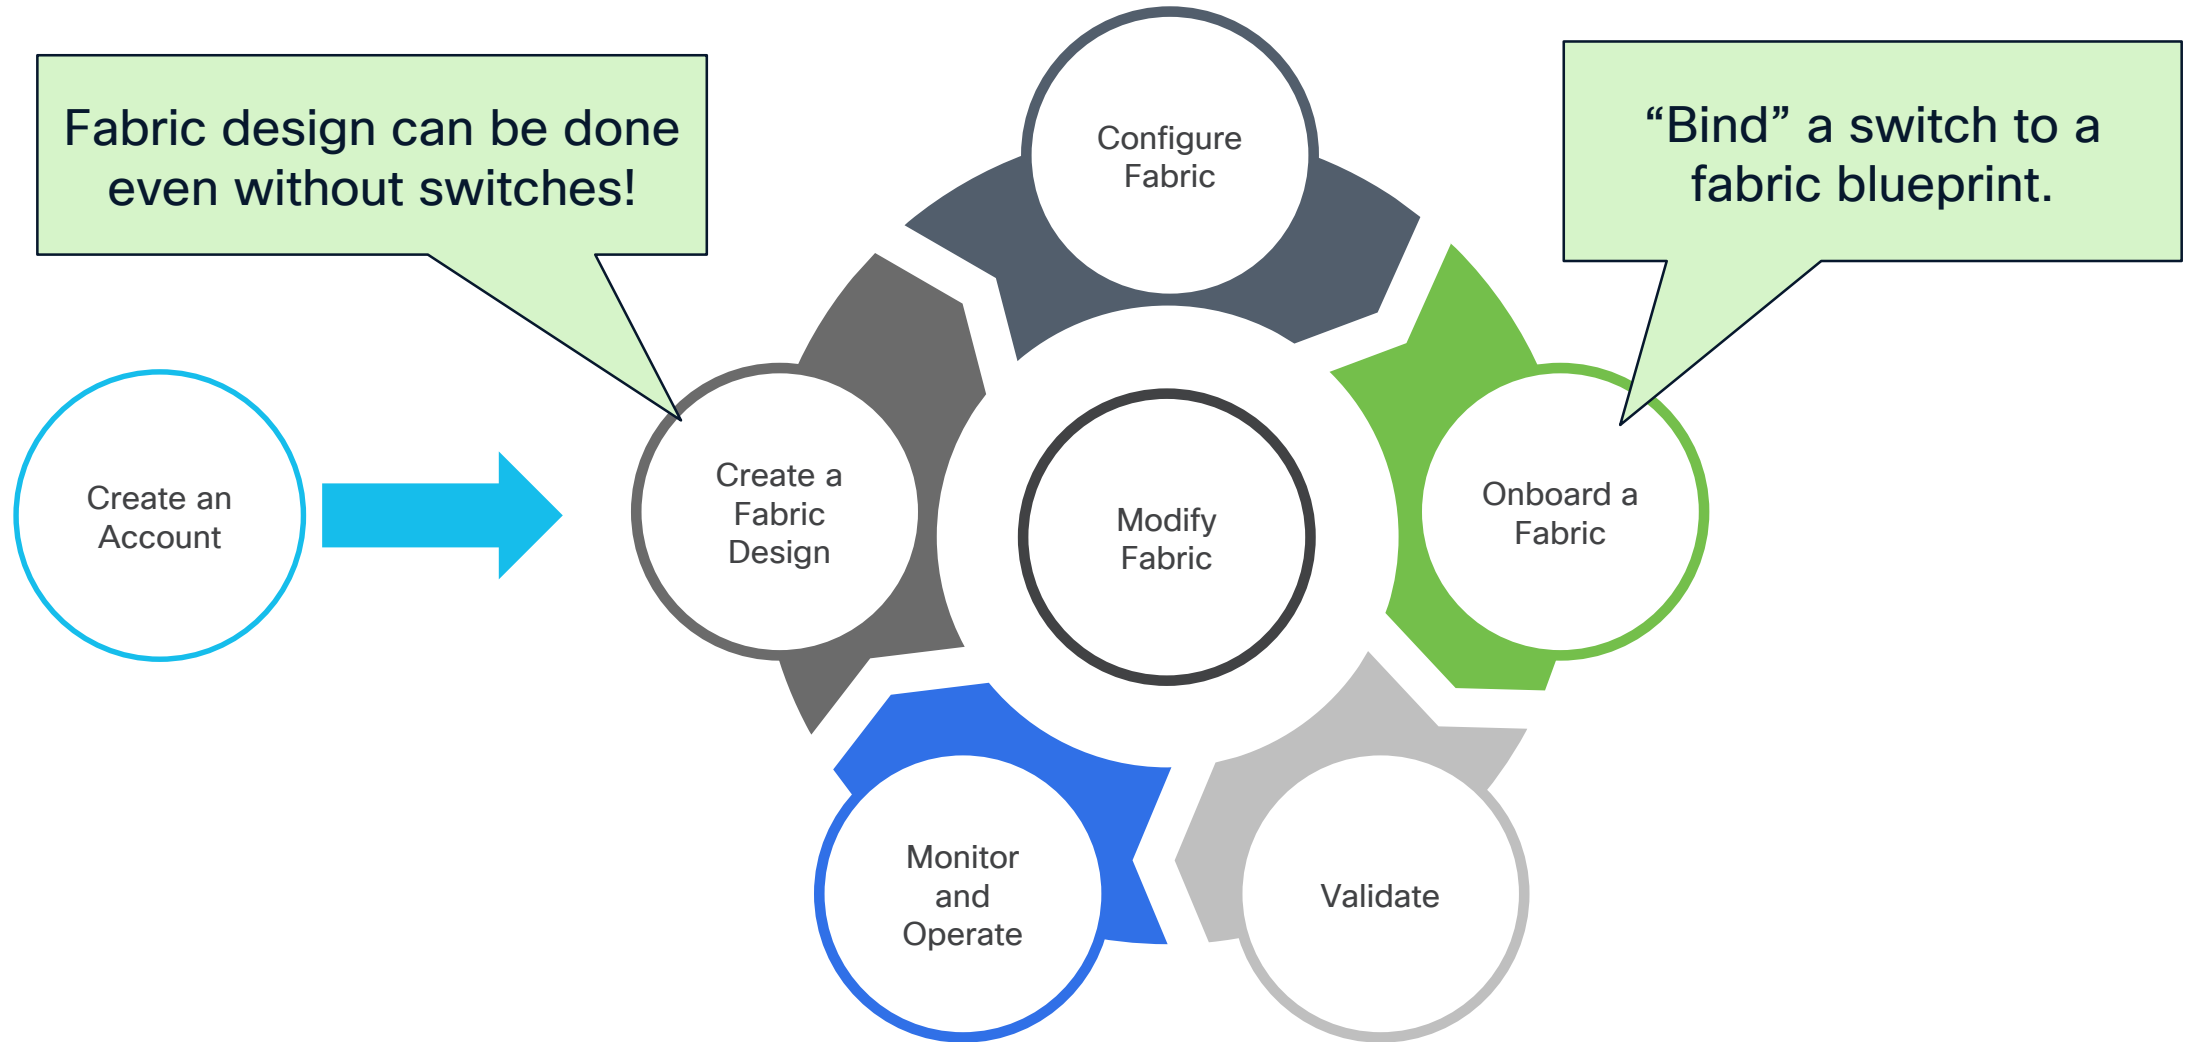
Fabric design can be done even without switches!

Configure Fabric

"Bind" a switch to a fabric blueprint.

Create an Account

Create a Fabric Design

Modify Fabric

Onboard a Fabric

Monitor and Operate

Validate